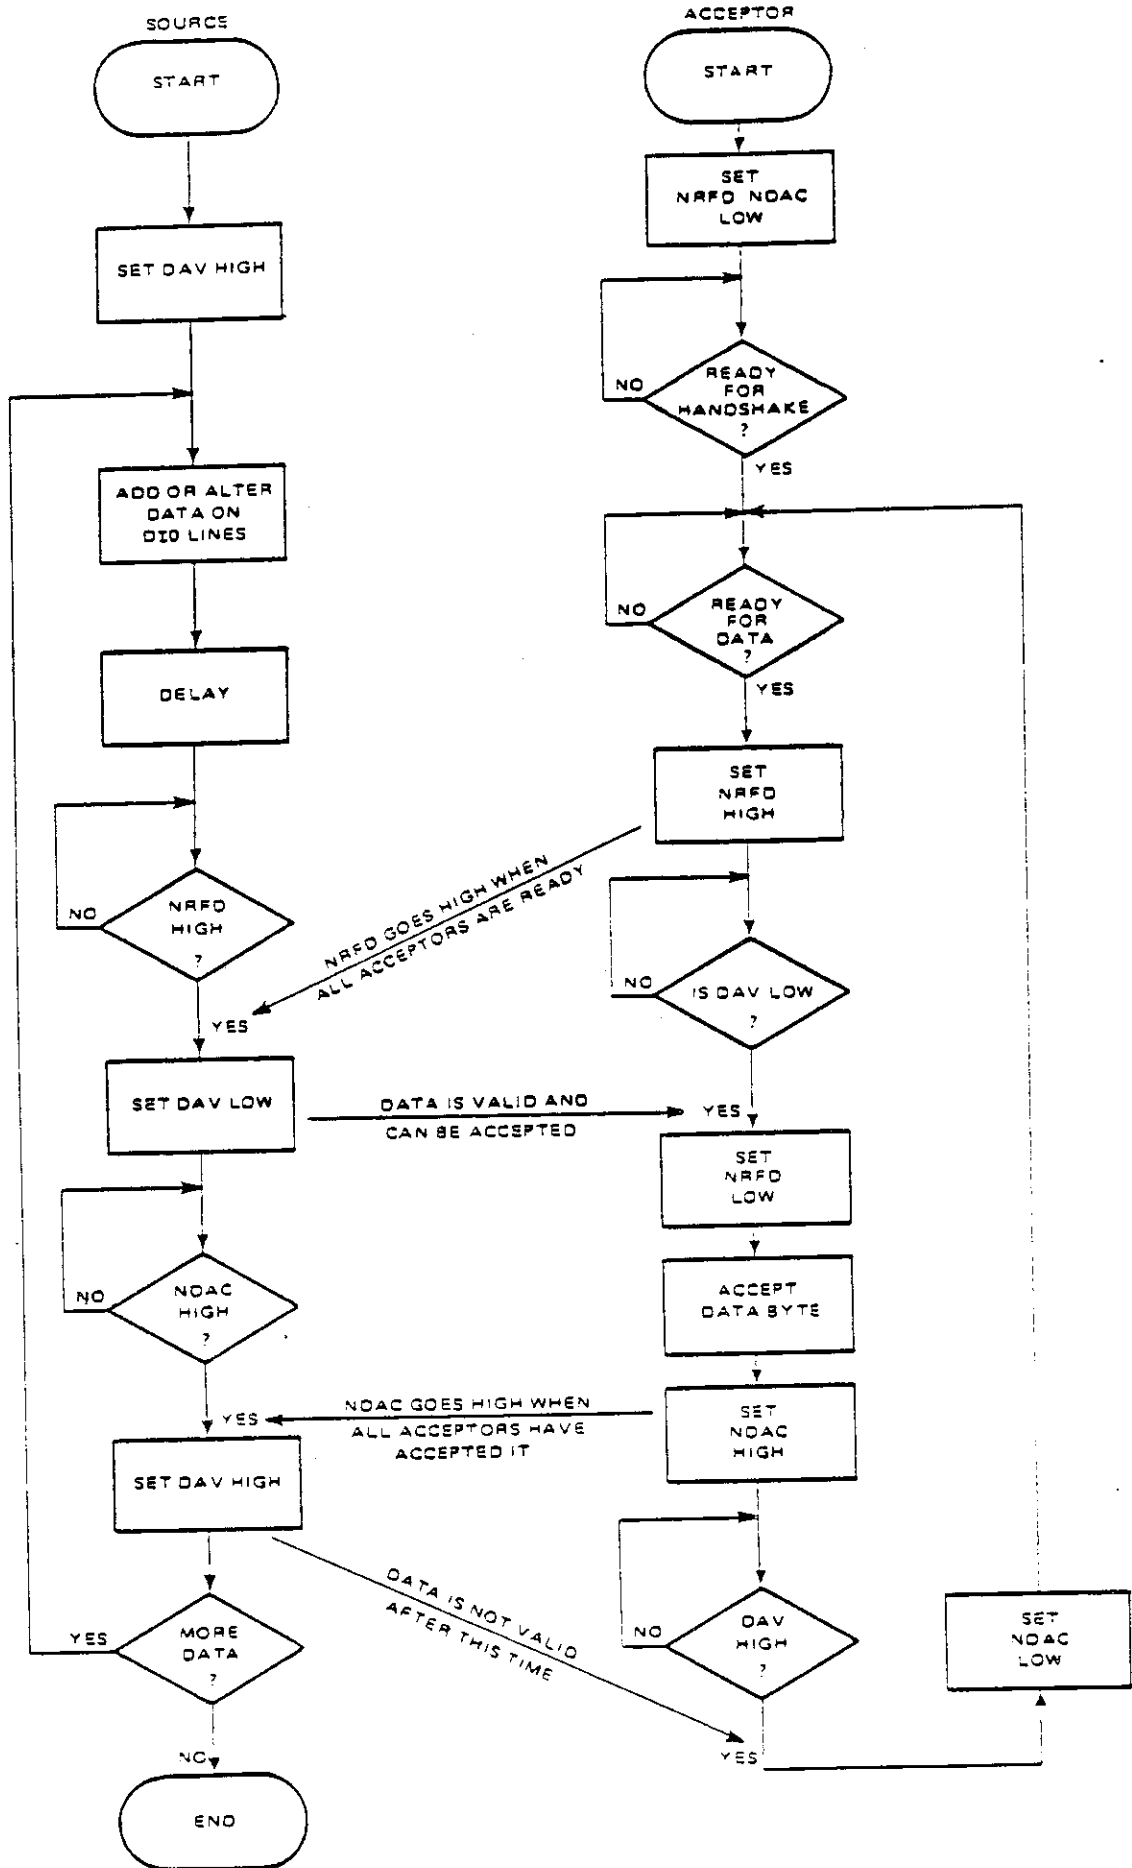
SOURCE

START

SET DAV HIGH

ADD OR ALTER DATA ON DIO LINES

DELAY

NO

NRFD HIGH ?

YES

SET DAV LOW

NO

NOAC HIGH ?

YES

SET DAV HIGH

YES

MORE DATA ?

NO

END

ACCEPTOR

START

SET NRFD NDAC LOW

NO

READY FOR HANDSHAKE ?

YES

NO

READY FOR DATA ?

YES

SET NRFD HIGH

NRFD GOES HIGH WHEN ALL ACCEPTORS ARE READY

NO

IS DAV LOW ?

DATA IS VALID AND CAN BE ACCEPTED

YES

SET NRFD LOW

ACCEPT DATA BYTE

SET NDAC HIGH

NDAC GOES HIGH WHEN ALL ACCEPTORS HAVE ACCEPTED IT

NO

DAV HIGH ?

DATA IS NOT VALID AFTER THIS TIME

YES

SET NDAC LOW